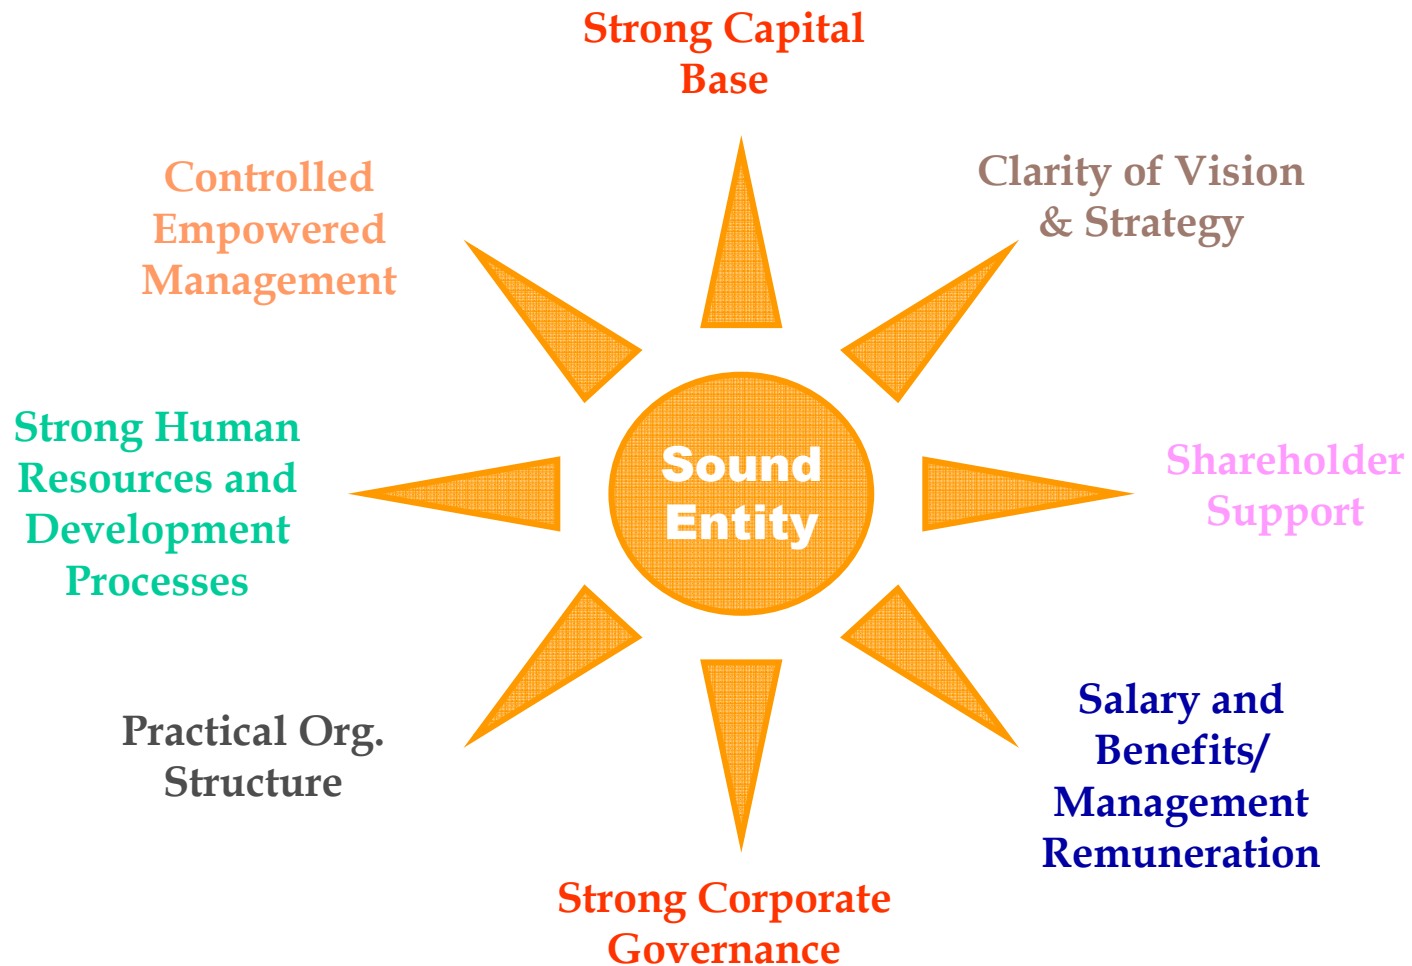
Strong Capital Base

Controlled Empowered Management

Clarity of Vision & Strategy

Strong Human Resources and Development Processes

Sound Entity

Shareholder Support

Practical Org. Structure

Salary and Benefits/ Management Remuneration

Strong Corporate Governance